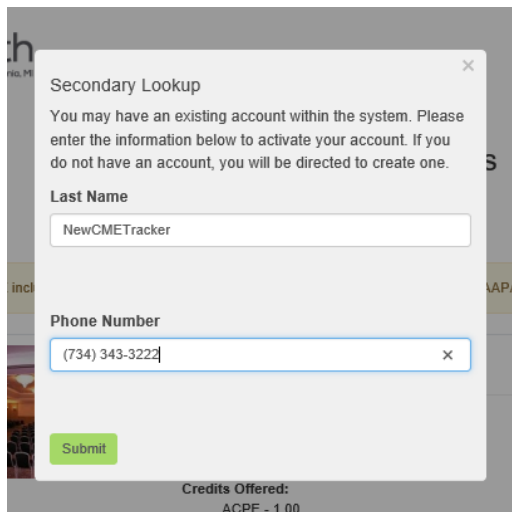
th
ria, MI

s

incl

AAP

×

Secondary Lookup

You may have an existing account within the system. Please enter the information below to activate your account. If you do not have an account, you will be directed to create one.

Last Name

NewCMETracker

Phone Number

(734) 343-3222 ×

Submit

Credits Offered:

ACPE - 1.00